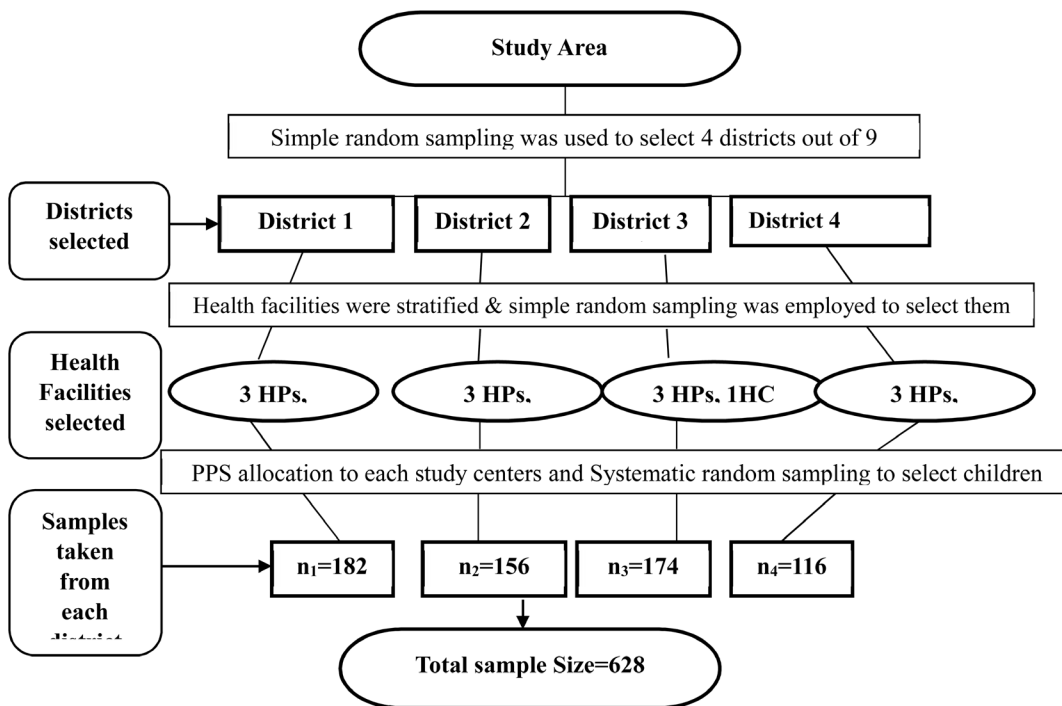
Study Area

Simple random sampling was used to select 4 districts out of 9

Districts selected

District 1

District 2

District 3

District 4

Health facilities were stratified & simple random sampling was employed to select them

Health Facilities selected

3 HPs,

3 HPs,

3 HPs, 1HC

3 HPs,

PPS allocation to each study centers and Systematic random sampling to select children

Samples taken from each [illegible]

$n_1$=182

$n_2$=156

$n_3$=174

$n_4$=116

Total sample Size=628